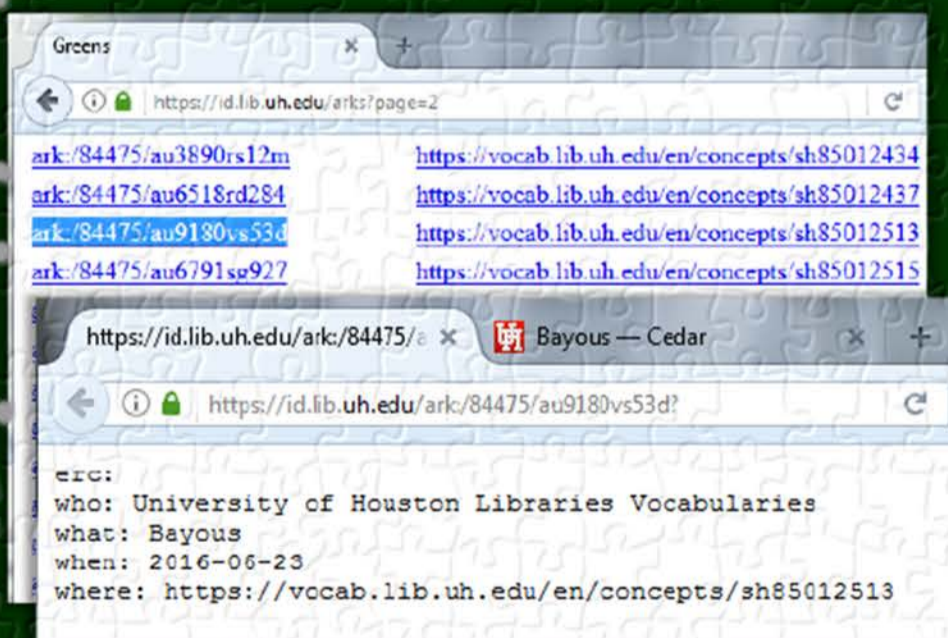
Greens ×
https://id.lib.uh.edu/arks?page=2

ark:/84475/au3890rs12m https://vocab.lib.uh.edu/en/concepts/sh85012434
ark:/84475/au6518rd284 https://vocab.lib.uh.edu/en/concepts/sh85012437
ark:/84475/au9180vs53d https://vocab.lib.uh.edu/en/concepts/sh85012513
ark:/84475/au6791sg927 https://vocab.lib.uh.edu/en/concepts/sh85012515

https://id.lib.uh.edu/ark:/84475/a × Bayous — Cedar ×
https://id.lib.uh.edu/ark:/84475/au9180vs53d?

erc:
who: University of Houston Libraries Vocabularies
what: Bayous
when: 2016-06-23
where: https://vocab.lib.uh.edu/en/concepts/sh85012513